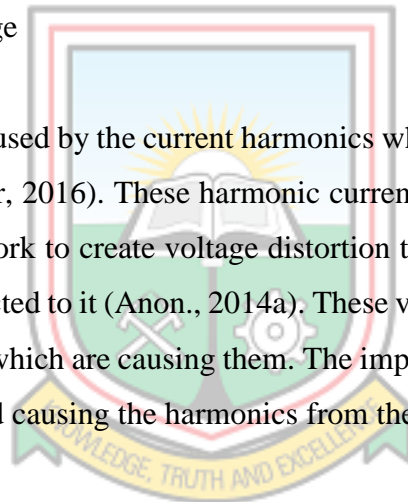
ge

used by the current harmonics wh
r, 2016). These harmonic curren
ork to create voltage distortion t
ted to it (Anon., 2014a). These v
which are causing them. The imp
l causing the harmonics from the

KNOWLEDGE, TRUTH AND EXCELLENCE